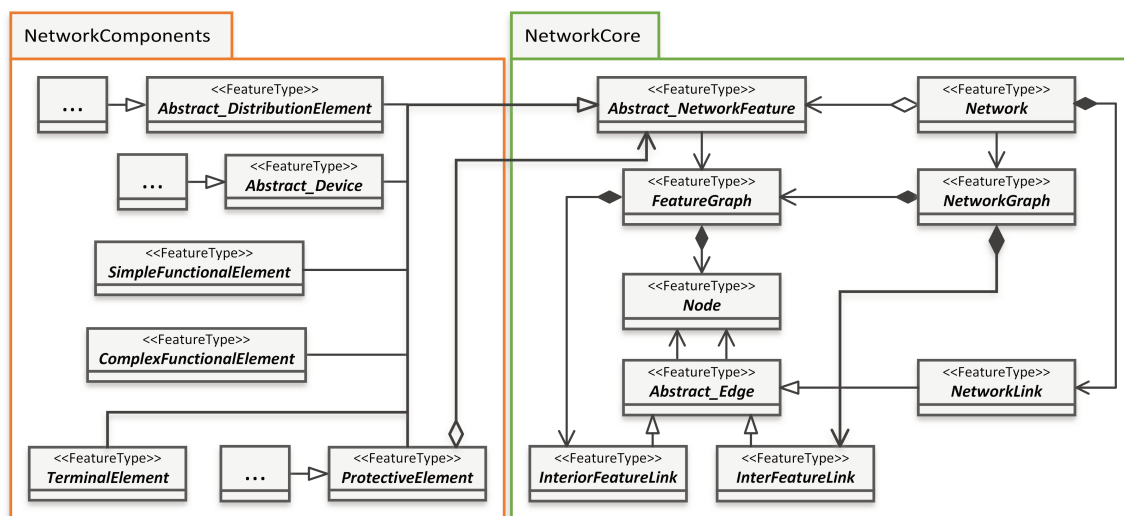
NetworkComponents

...

<<FeatureType>>
Abstract_DistributionElement

...

<<FeatureType>>
Abstract_Device

<<FeatureType>>
SimpleFunctionalElement

<<FeatureType>>
ComplexFunctionalElement

<<FeatureType>>
TerminalElement

...

<<FeatureType>>
ProtectiveElement

NetworkCore

<<FeatureType>>
Abstract_NetworkFeature

<<FeatureType>>
Network

<<FeatureType>>
FeatureGraph

<<FeatureType>>
NetworkGraph

<<FeatureType>>
Node

<<FeatureType>>
Abstract_Edge

<<FeatureType>>
NetworkLink

<<FeatureType>>
InteriorFeatureLink

<<FeatureType>>
InterFeatureLink